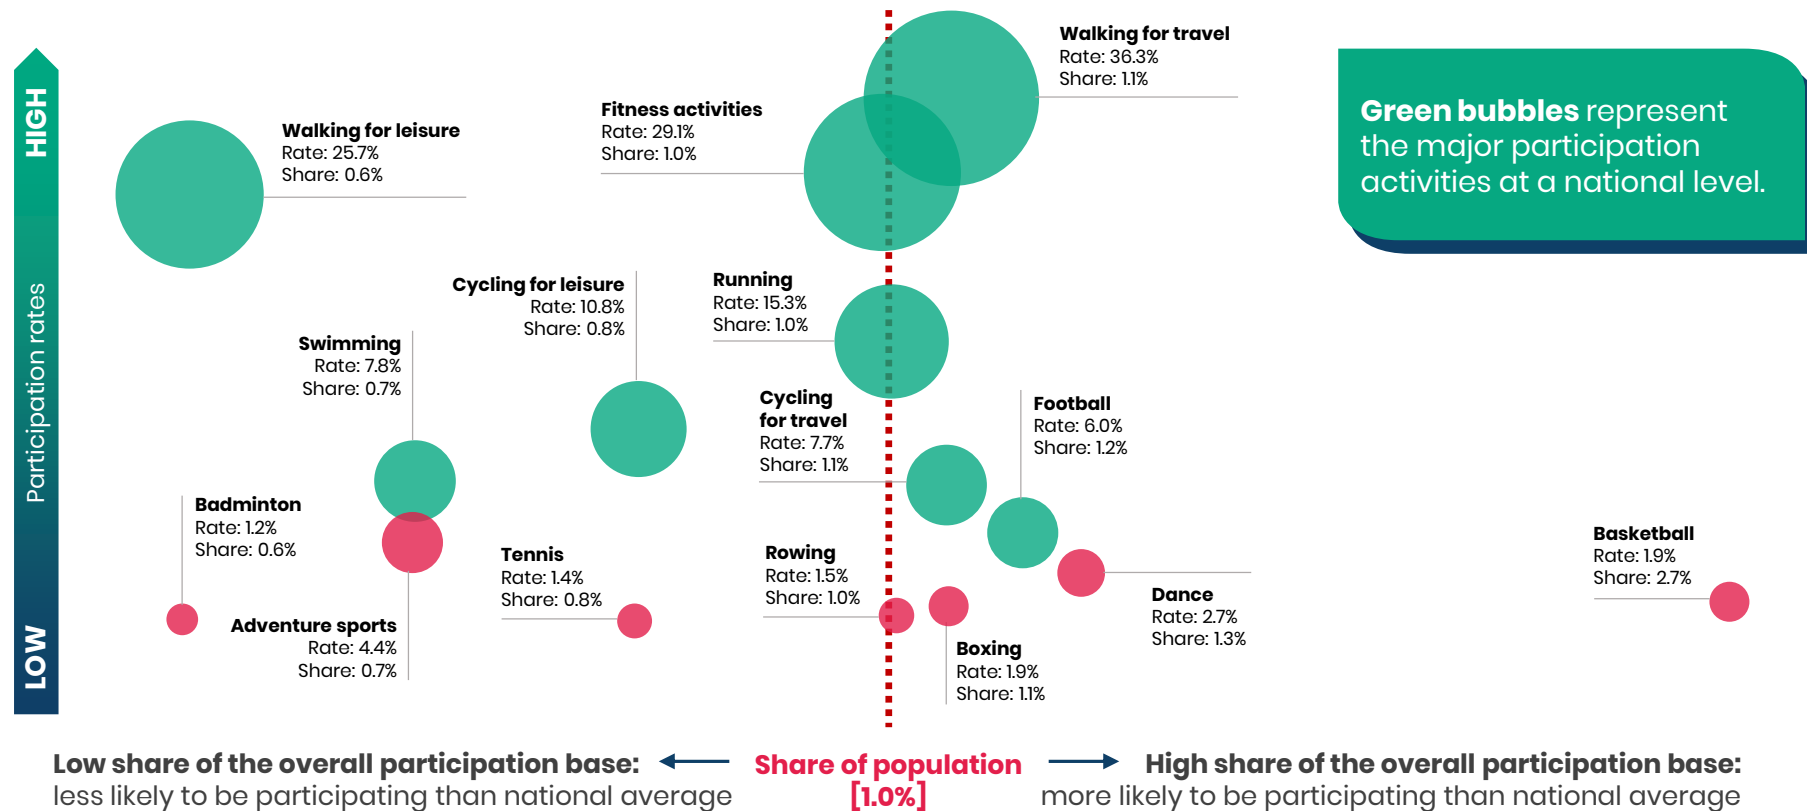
HIGH

Participation rates

LOW

Walking for travel
Rate: 36.3%
Share: 1.1%

Green bubbles represent the major participation activities at a national level.

Fitness activities
Rate: 29.1%
Share: 1.0%

Walking for leisure
Rate: 25.7%
Share: 0.6%

Cycling for leisure
Rate: 10.8%
Share: 0.8%

Running
Rate: 15.3%
Share: 1.0%

Swimming
Rate: 7.8%
Share: 0.7%

Cycling for travel
Rate: 7.7%
Share: 1.1%

Football
Rate: 6.0%
Share: 1.2%

Badminton
Rate: 1.2%
Share: 0.6%

Tennis
Rate: 1.4%
Share: 0.8%

Rowing
Rate: 1.5%
Share: 1.0%

Basketball
Rate: 1.9%
Share: 2.7%

Dance
Rate: 2.7%
Share: 1.3%

Adventure sports
Rate: 4.4%
Share: 0.7%

Boxing
Rate: 1.9%
Share: 1.1%

Low share of the overall participation base: less likely to be participating than national average

Share of population [1.0%]

High share of the overall participation base: more likely to be participating than national average